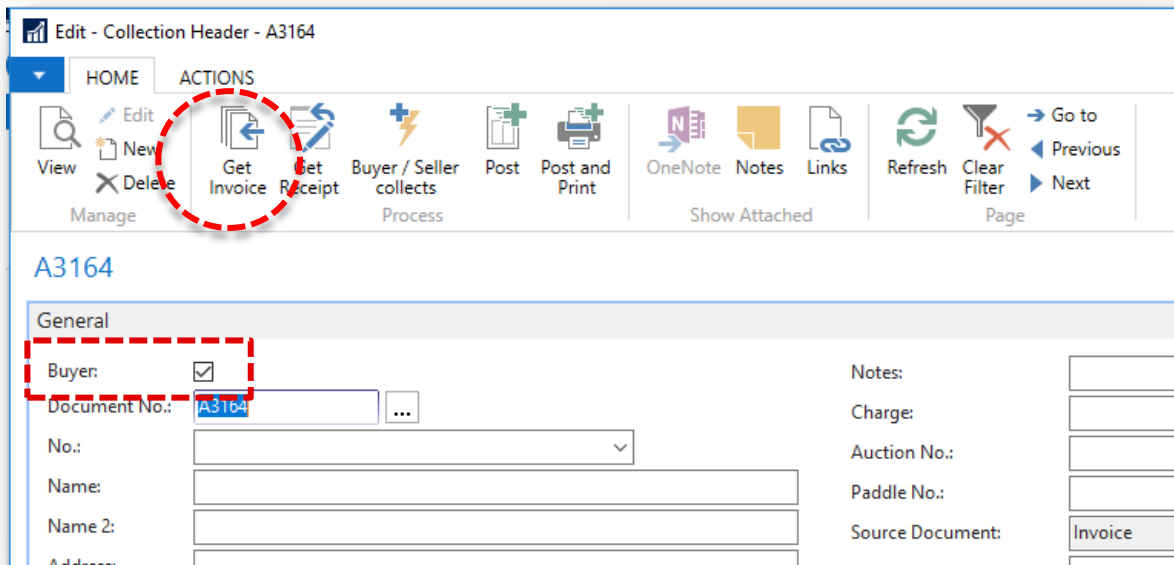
Edit - Collection Header - A3164

HOME ACTIONS

View
Edit
New
Delete
Manage

Get Invoice
Get Receipt
Buyer / Seller collects
Post
Post and Print
Process

OneNote
Notes
Links
Show Attached

Refresh
Clear Filter
Go to
Previous
Next
Page

A3164

General

Buyer: ☑
Document No.: A3164 ...
No.:
Name:
Name 2:
Address:

Notes:
Charge:
Auction No.:
Paddle No.:
Source Document: Invoice